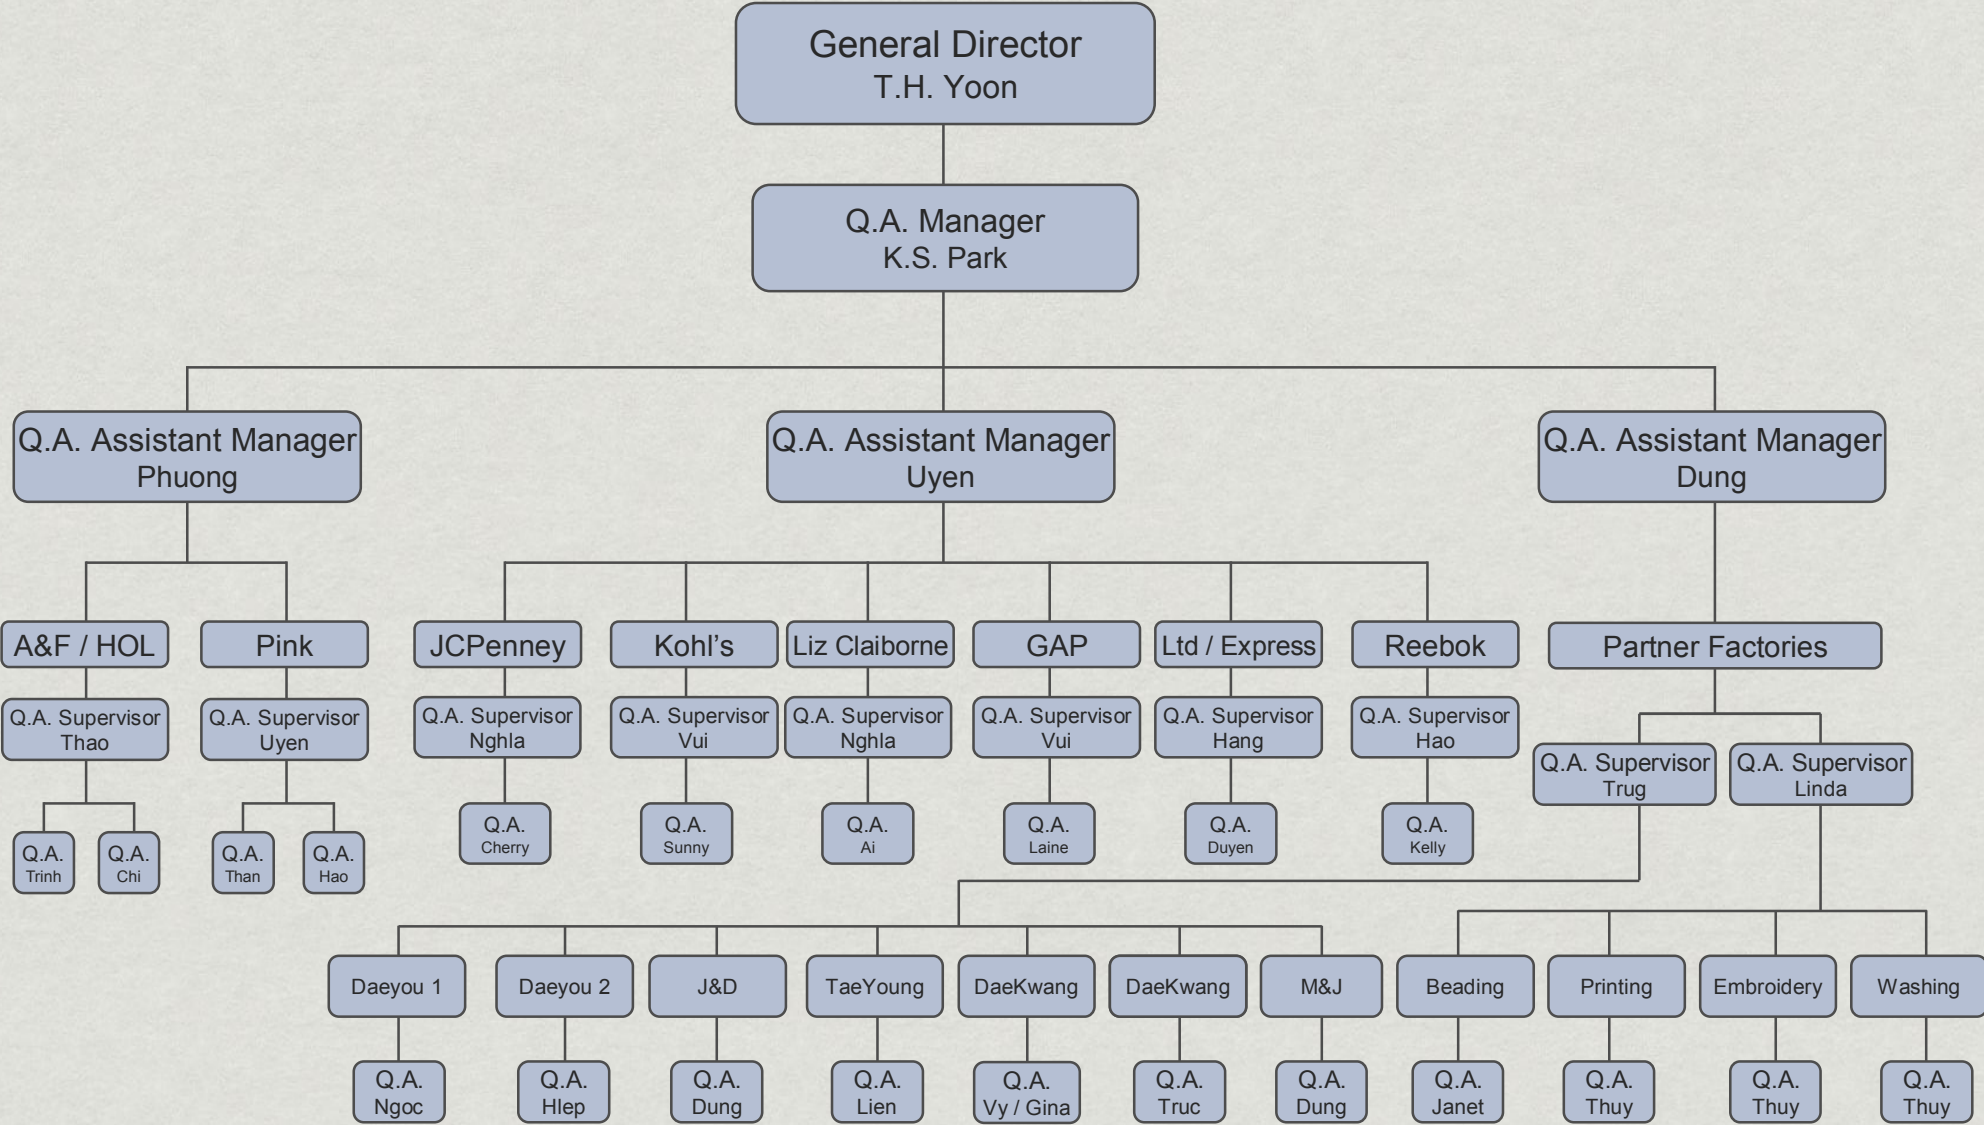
General Director
T.H. Yoon

Q.A. Manager
K.S. Park

Q.A. Assistant Manager
Phuong

Q.A. Assistant Manager
Uyen

Q.A. Assistant Manager
Dung

A&F / HOL

Q.A. Supervisor
Thao

Q.A.
Trinh

Q.A.
Chi

Pink

Q.A. Supervisor
Uyen

Q.A.
Than

Q.A.
Hao

JCPenney

Q.A. Supervisor
Nghla

Q.A.
Cherry

Kohl's

Q.A. Supervisor
Vui

Q.A.
Sunny

Liz Claiborne

Q.A. Supervisor
Nghla

Q.A.
Ai

GAP

Q.A. Supervisor
Vui

Q.A.
Laine

Ltd / Express

Q.A. Supervisor
Hang

Q.A.
Duyen

Reebok

Q.A. Supervisor
Hao

Q.A.
Kelly

Partner Factories

Q.A. Supervisor
Trug

Q.A. Supervisor
Linda

Daeyou 1

Q.A.
Ngoc

Daeyou 2

Q.A.
Hlep

J&D

Q.A.
Dung

TaeYoung

Q.A.
Lien

DaeKwang

Q.A.
Vy / Gina

DaeKwang

Q.A.
Truc

M&J

Q.A.
Dung

Beading

Q.A.
Janet

Printing

Q.A.
Thuy

Embroidery

Q.A.
Thuy

Washing

Q.A.
Thuy